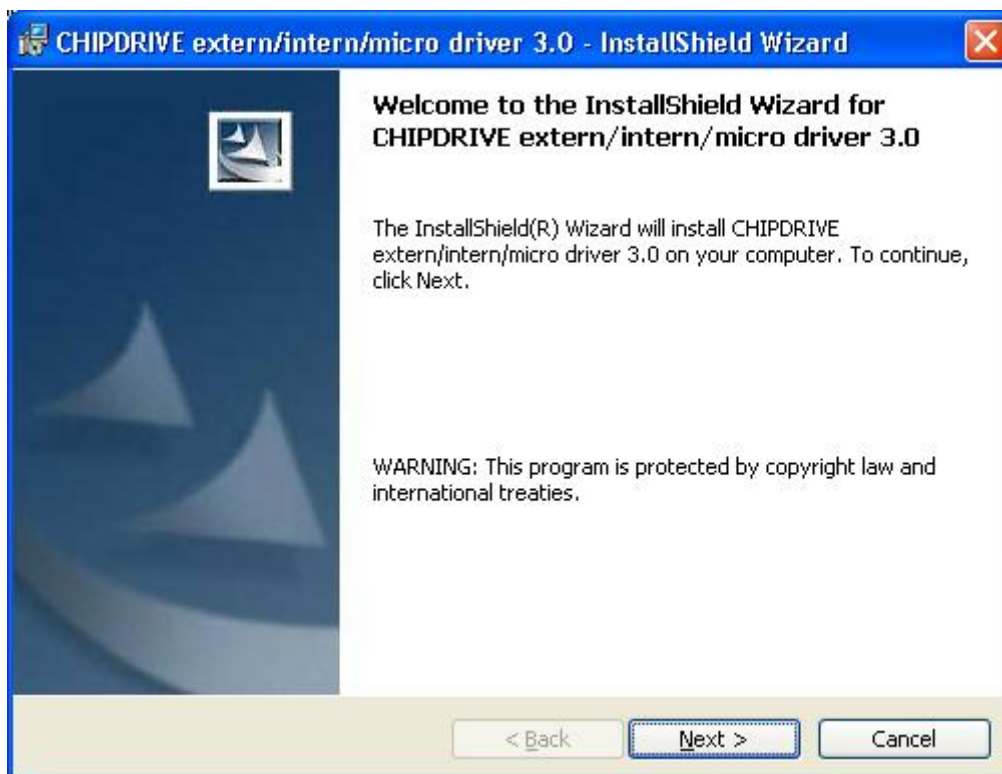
CHIPDRIVE extern/intern/micro driver 3.0 - InstallShield Wizard

Welcome to the InstallShield Wizard for CHIPDRIVE extern/intern/micro driver 3.0

The InstallShield(R) Wizard will install CHIPDRIVE extern/intern/micro driver 3.0 on your computer. To continue, click Next.

WARNING: This program is protected by copyright law and international treaties.

< Back

Next >

Cancel